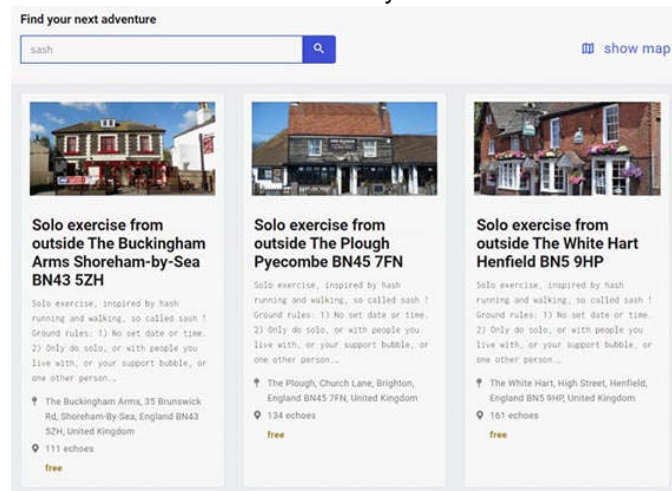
Find your next adventure

sash

show map

Solo exercise from outside The Buckingham Arms Shoreham-by-Sea BN43 5ZH

Solo exercise, inspired by hash running and walking, so called sash ! Ground rules: 1) No set date or time. 2) Only do solo, or with people you live with, or your support bubble, or one other person...

The Buckingham Arms, 35 Brunswick Rd, Shoreham-By-Sea, England BN43 5ZH, United Kingdom

111 echoes

free

Solo exercise from outside The Plough Pyecombe BN45 7FN

Solo exercise, inspired by hash running and walking, so called sash ! Ground rules: 1) No set date or time. 2) Only do solo, or with people you live with, or your support bubble, or one other person...

The Plough, Church Lane, Brighton, England BN45 7FN, United Kingdom

134 echoes

free

Solo exercise from outside The White Hart Henfield BN5 9HP

Solo exercise, inspired by hash running and walking, so called sash ! Ground rules: 1) No set date or time. 2) Only do solo, or with people you live with, or your support bubble, or one other person...

The White Hart, High Street, Henfield, England BN5 9HP, United Kingdom

161 echoes

free